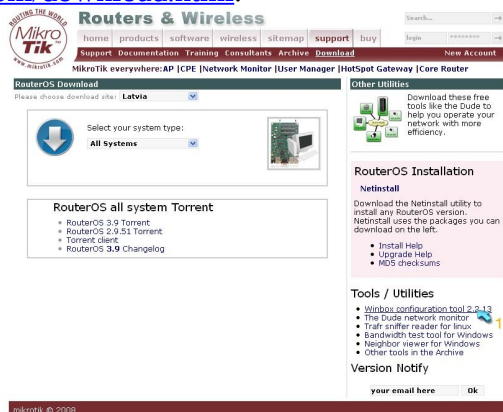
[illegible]

ROUTING THE WORLD
MikroTik
www.mikrotik.com

Routers & Wireless

Search...
login ••••••••• →

home products software wireless sitemap support buy

Support Documentation Training Consultants Archive Download New Account

MikroTik everywhere:AP |CPE |Network Monitor |User Manager |HotSpot Gateway |Core Router

RouterOS Download

please choose download site: Latvia

Select your system type:
All Systems

RouterOS all system Torrent
• RouterOS 3.9 Torrent
• RouterOS 2.9.51 Torrent
• Torrent client
• RouterOS 3.9 Changelog

Other Utilities

Download these free tools like the Dude to help you operate your network with more efficiency.

RouterOS Installation

Netinstall

Download the Netinstall utility to install any RouterOS version. Netinstall uses the packages you can download on the left.

• Install Help
• Upgrade Help
• MD5 checksums

Tools / Utilities

• Winbox configuration tool 2.2.13
• The Dude network monitor
• Traffic sniffer reader for linux
• Bandwidth test tool for Windows
• Neighbor viewer for Windows
• Other tools in the Archive

1

Version Notify

your email here Ok

mikrotik © 2008